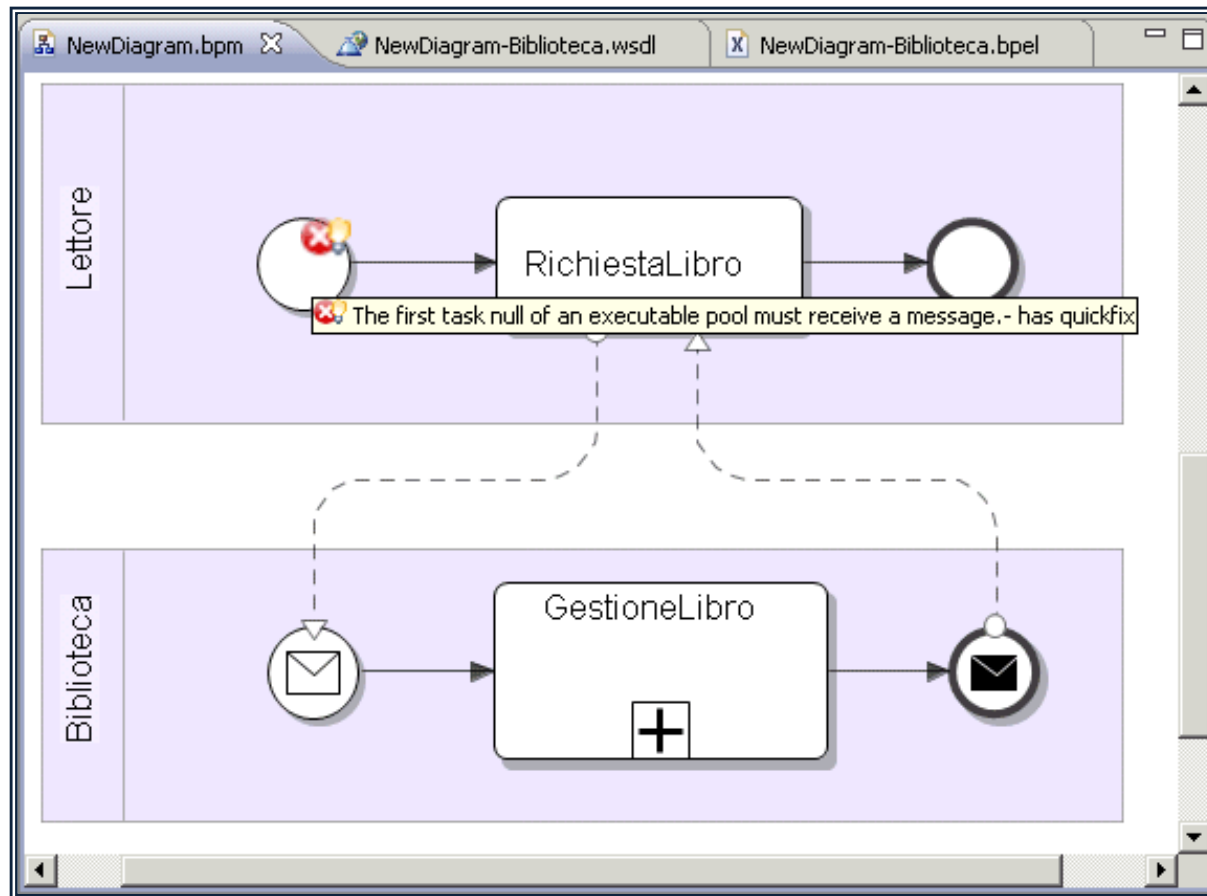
NewDiagram.bpm NewDiagram-Biblioteca.wsdl NewDiagram-Biblioteca.bpel

Lettore

RichiestaLibro

The first task null of an executable pool must receive a message.- has quickfix

Biblioteca

GestioneLibro